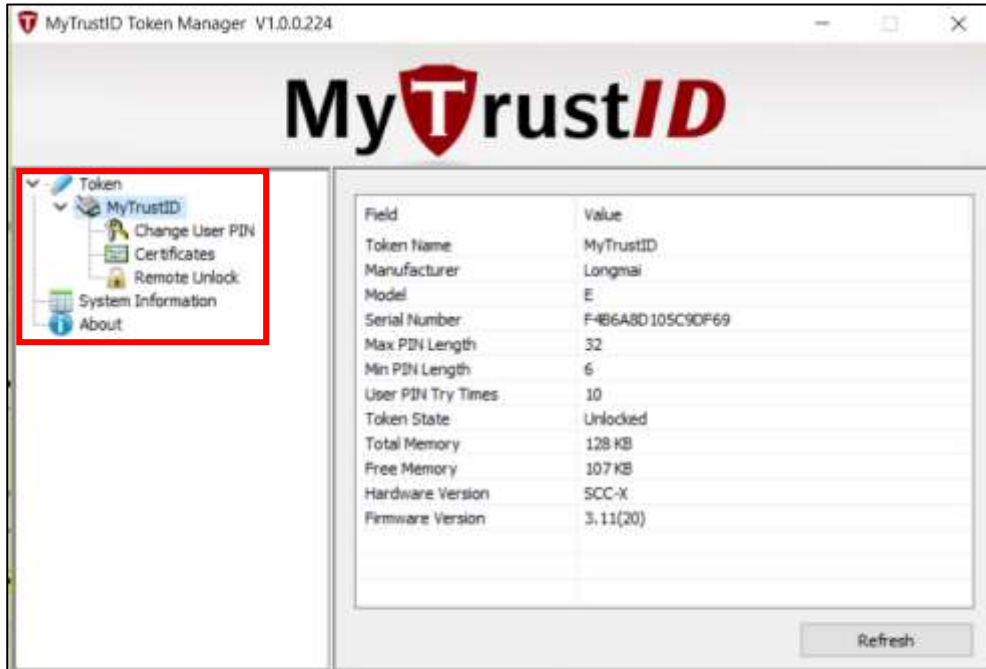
MyTrustID Token Manager V1.0.0.224

MyTrustID

Token
MyTrustID
Change User PIN
Certificates
Remote Unlock
System Information
About

| Field | Value |
|---|---|
| Token Name | MyTrustID |
| Manufacturer | Longmai |
| Model | E |
| Serial Number | F4B6A8D105C9DF69 |
| Max PIN Length | 32 |
| Min PIN Length | 6 |
| User PIN Try Times | 10 |
| Token State | Unlocked |
| Total Memory | 128 KB |
| Free Memory | 107 KB |
| Hardware Version | SCC-X |
| Firmware Version | 3.11(20) |

Refresh